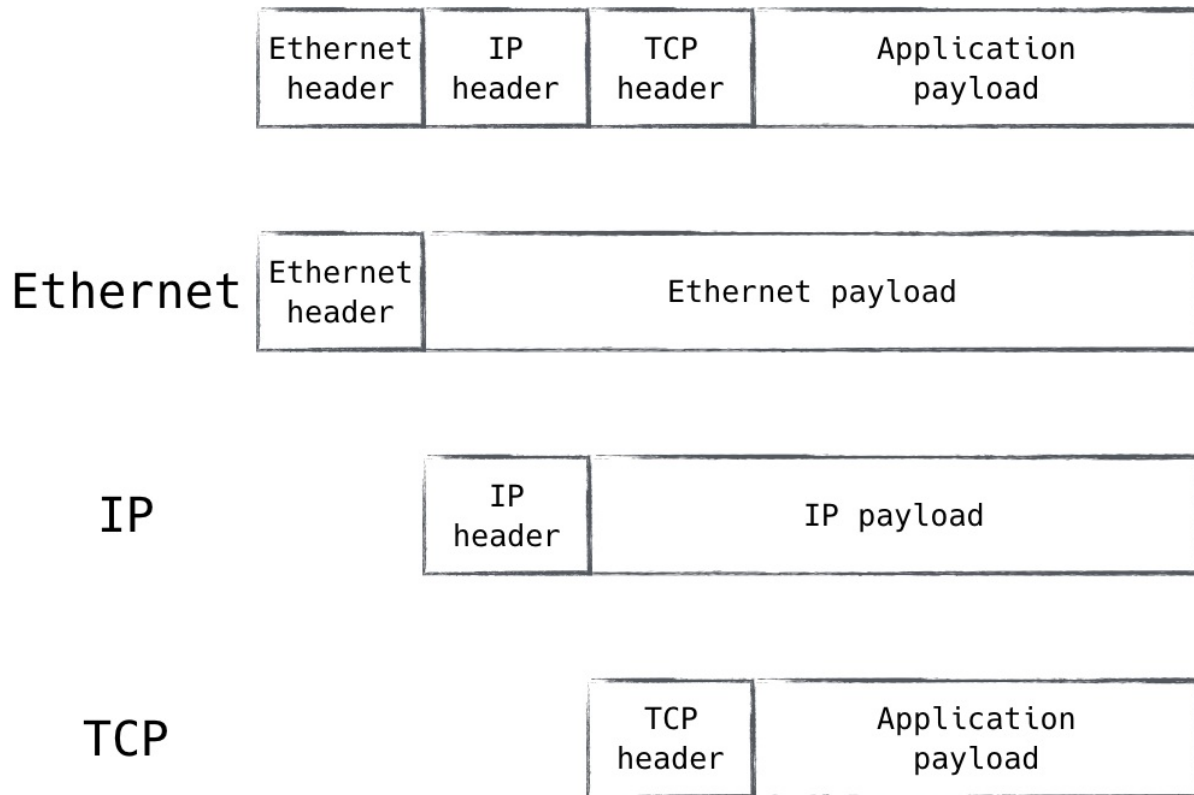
| Ethernet header | IP header | TCP header | Application payload |
|---|---|---|---|

Ethernet

| Ethernet header | Ethernet payload |
|---|---|

IP

| IP header | IP payload |
|---|---|

TCP

| TCP header | Application payload |
|---|---|